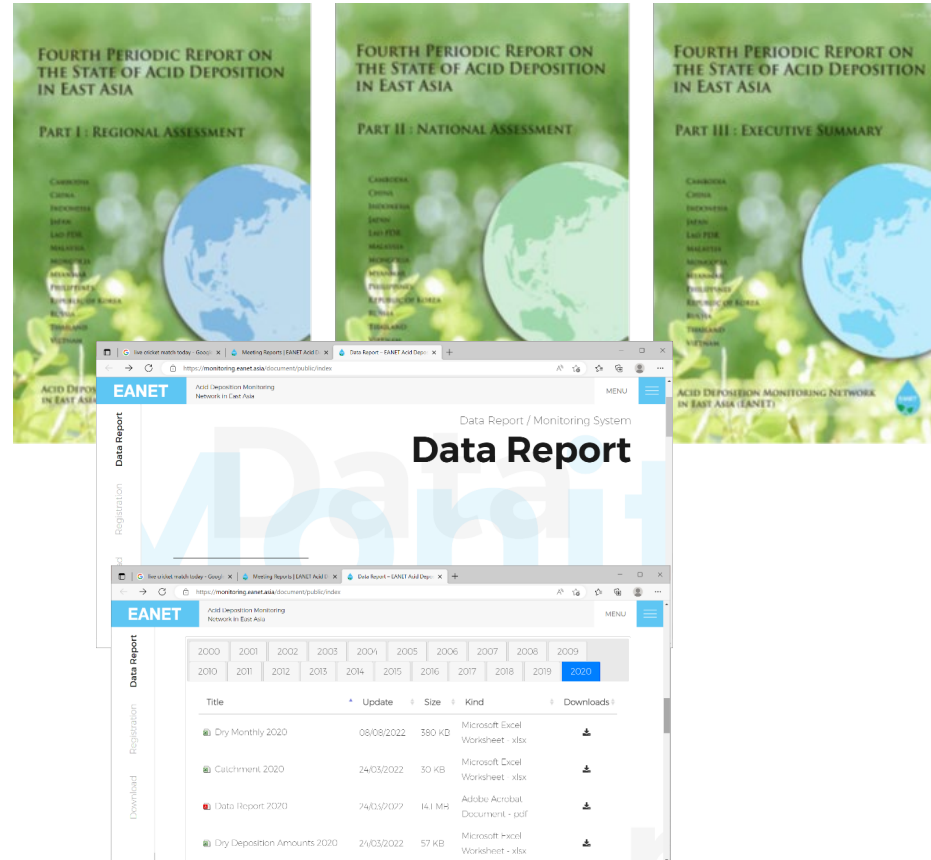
FOURTH PERIODIC REPORT ON THE STATE OF ACID DEPOSITION IN EAST ASIA

PART I : REGIONAL ASSESSMENT

CAMBODIA
CHINA
INDONESIA
JAPAN
LAO PDR
MALAYSIA
MONGOLIA
MYANMAR
PHILIPPINES
REPUBLIC OF KOREA
RUSSIA
THAILAND
VIETNAM

ACID DEPOSITION MONITORING NETWORK IN EAST ASIA

FOURTH PERIODIC REPORT ON THE STATE OF ACID DEPOSITION IN EAST ASIA

PART II : NATIONAL ASSESSMENT

CAMBODIA
CHINA
INDONESIA
JAPAN
LAO PDR
MALAYSIA
MONGOLIA
MYANMAR
PHILIPPINES
REPUBLIC OF KOREA
RUSSIA
THAILAND
VIETNAM

FOURTH PERIODIC REPORT ON THE STATE OF ACID DEPOSITION IN EAST ASIA

PART III : EXECUTIVE SUMMARY

CAMBODIA
CHINA
INDONESIA
JAPAN
LAO PDR
MALAYSIA
MONGOLIA
MYANMAR
PHILIPPINES
REPUBLIC OF KOREA
RUSSIA
THAILAND
VIETNAM

ACID DEPOSITION MONITORING NETWORK IN EAST ASIA (EANET)

EANET

live cricket match today - Google | Meeting Report | EANET Acid D | Data Report – EANET Acid Depo

https://monitoring.eanet.asia/document/public/index

EANET Acid Deposition Monitoring Network in East Asia

MENU

Data Report
Registration

Data Report / Monitoring System
Data Report

live cricket match today - Google | Meeting Reports | EANET Acid D | Data Report – EANET Acid Depo

https://monitoring.eanet.asia/document/public/index

EANET Acid Deposition Monitoring Network in East Asia

MENU

Data Report
Registration
Download

| 2000 | 2001 | 2002 | 2003 | 2004 | 2005 | 2006 | 2007 | 2008 | 2009 |
|---|---|---|---|---|---|---|---|---|---|
| 2010 | 2011 | 2012 | 2013 | 2014 | 2015 | 2016 | 2017 | 2018 | 2019 | 2020 |

| Title | Update | Size | Kind | Downloads |
|---|---|---|---|---|
| Dry Monthly 2020 | 08/08/2022 | 380 KB | Microsoft Excel Worksheet - xlsx | |
| Catchment 2020 | 24/03/2022 | 30 KB | Microsoft Excel Worksheet - xlsx | |
| Data Report 2020 | 24/03/2022 | 14.1 MB | Adobe Acrobat Document - pdf | |
| Dry Deposition Amounts 2020 | 24/03/2022 | 57 KB | Microsoft Excel Worksheet - xlsx | |